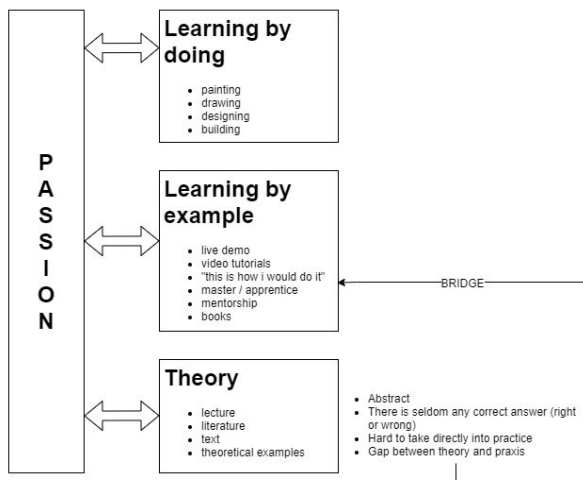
P
A
S
S
I
O
N

Learning by doing

- painting
- drawing
- designing
- building

Learning by example

- live demo
- video tutorials
- "this is how i would do it"
- master / apprentice
- mentorship
- books

BRIDGE

Theory

- lecture
- literature
- text
- theoretical examples

- Abstract
- There is seldom any correct answer (right or wrong)
- Hard to take directly into practice
- Gap between theory and praxis